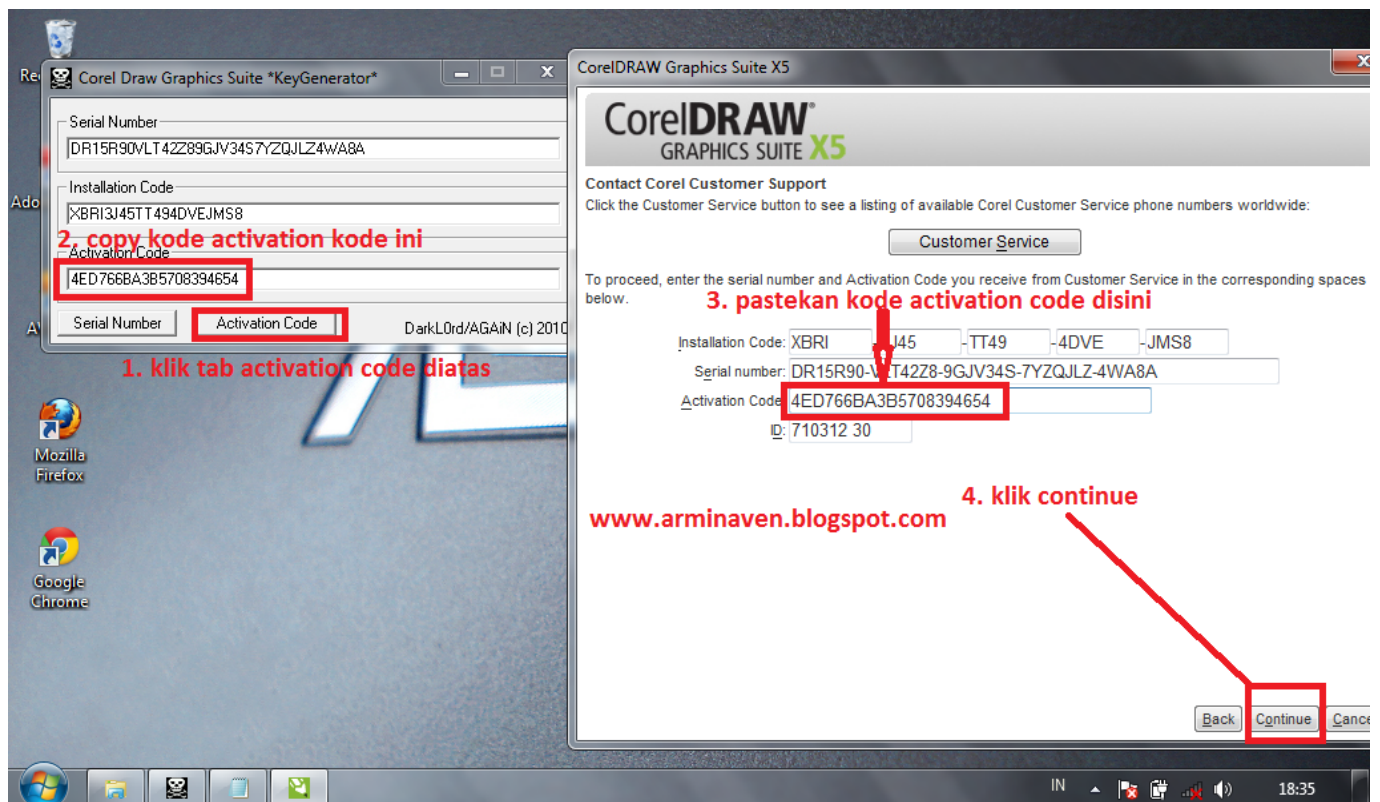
Re

Corel Draw Graphics Suite *KeyGenerator*

Serial Number
DR15R90VLT42Z89GJV34S7YZQJLZ4WA8A

Installation Code
XBRI3J45TT494DVEJMS8

2. copy kode activation kode ini

Activation Code
4ED766BA3B5708394654

Serial Number
Activation Code
DarkL0rd/AGAiN (c) 2010

1. klik tab activation code diatas

Ado

A

Mozilla Firefox

Google Chrome

CorelDRAW Graphics Suite X5

CorelDRAW® GRAPHICS SUITE X5

Contact Corel Customer Support
Click the Customer Service button to see a listing of available Corel Customer Service phone numbers worldwide:

Customer Service

To proceed, enter the serial number and Activation Code you receive from Customer Service in the corresponding spaces below.

3. pastekan kode activation code disini

Installation Code: XBRI -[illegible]J45 -TT49 -4DVE -JMS8
Serial number: DR15R90-V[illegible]T42Z8-9GJV34S-7YZQJLZ-4WA8A
Activation Code: 4ED766BA3B5708394654
ID: 710312 30

4. klik continue

www.arminaven.blogspot.com

Back Continue Cance

IN 18:35